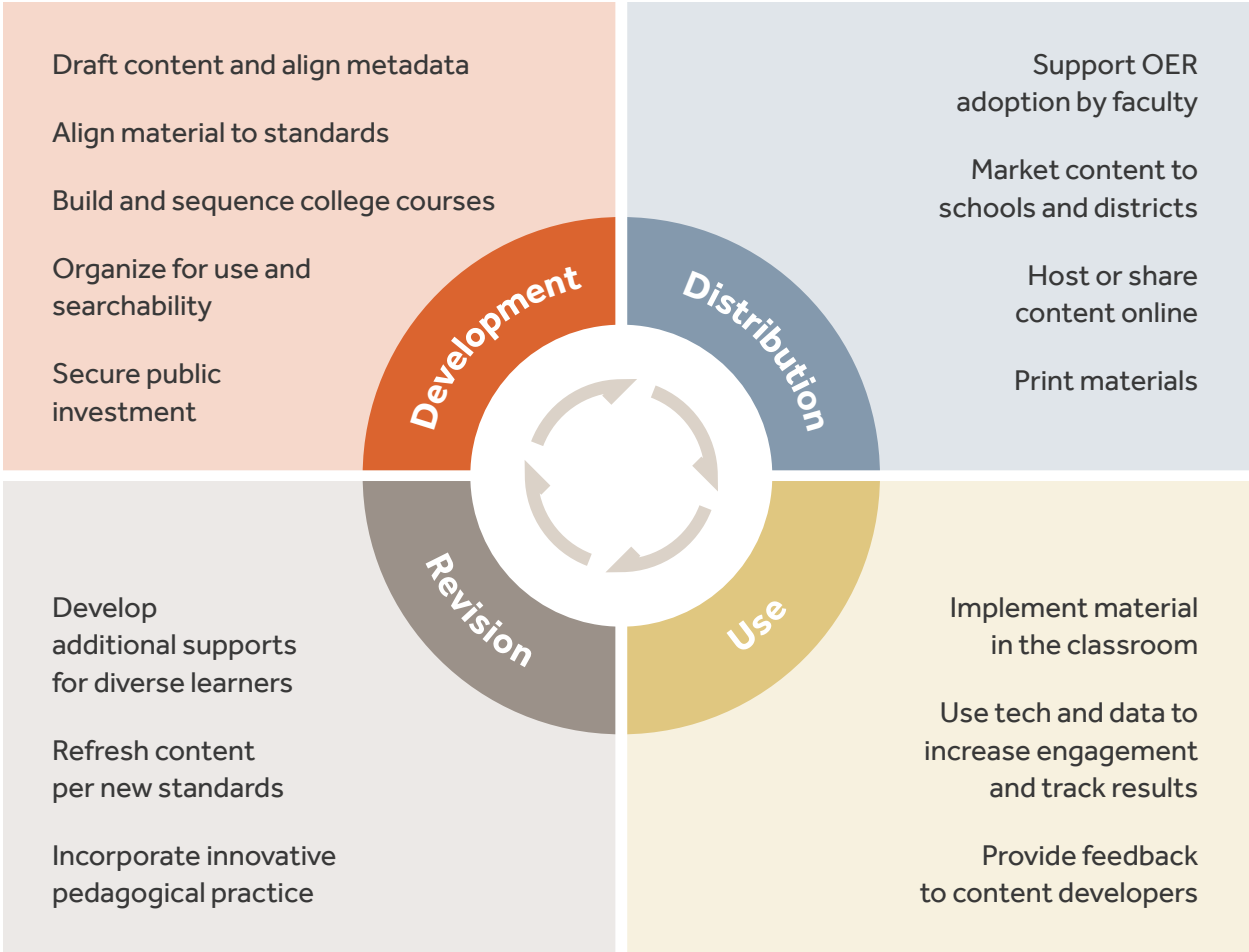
Draft content and align metadata

Align material to standards

Build and sequence college courses

Organize for use and searchability

Secure public investment

Support OER adoption by faculty

Market content to schools and districts

Host or share content online

Print materials

Development

Distribution

Revision

Use

Develop additional supports for diverse learners

Refresh content per new standards

Incorporate innovative pedagogical practice

Implement material in the classroom

Use tech and data to increase engagement and track results

Provide feedback to content developers